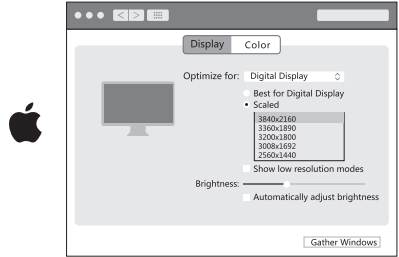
Display Color

Optimize for: Digital Display

Best for Digital Display
Scaled

3840x2160
3360x1890
3200x1800
3008x1692
2560x1440

Show low resolution modes

Brightness:

Automatically adjust brightness

Gather Windows